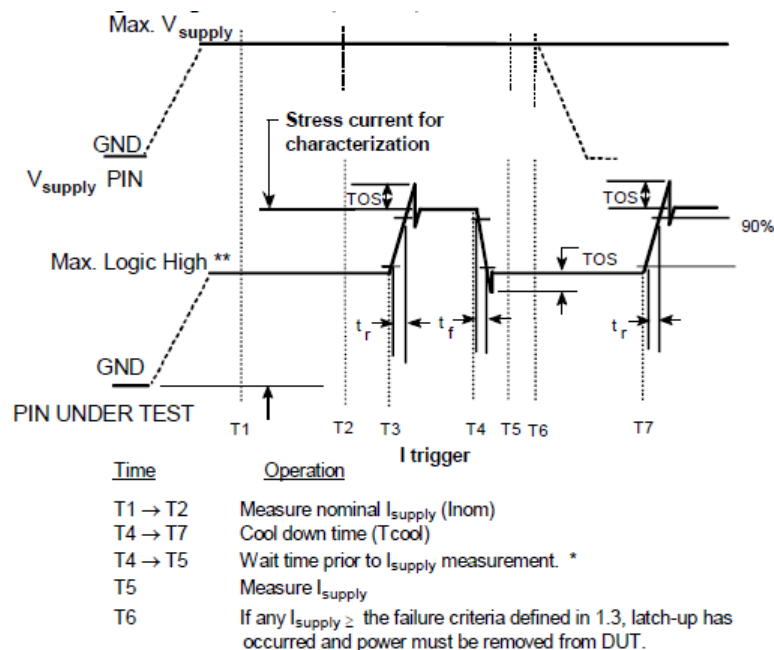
Max. $V_{supply}$

GND

$V_{supply}$ PIN

Stress current for characterization

TOS

TOS

90%

Max. Logic High **

TOS

$t_r$

$t_f$

$t_r$

GND

PIN UNDER TEST

T1

T2

T3

T4

T5

T6

T7

I trigger

| Time | Operation |
|---|---|
| T1 → T2 | Measure nominal $I_{supply}$ (Inom) |
| T4 → T7 | Cool down time (Tcool) |
| T4 → T5 | Wait time prior to $I_{supply}$ measurement. * |
| T5 | Measure $I_{supply}$ |
| T6 | If any $I_{supply} \geq$ the failure criteria defined in 1.3, latch-up has occurred and power must be removed from DUT. |